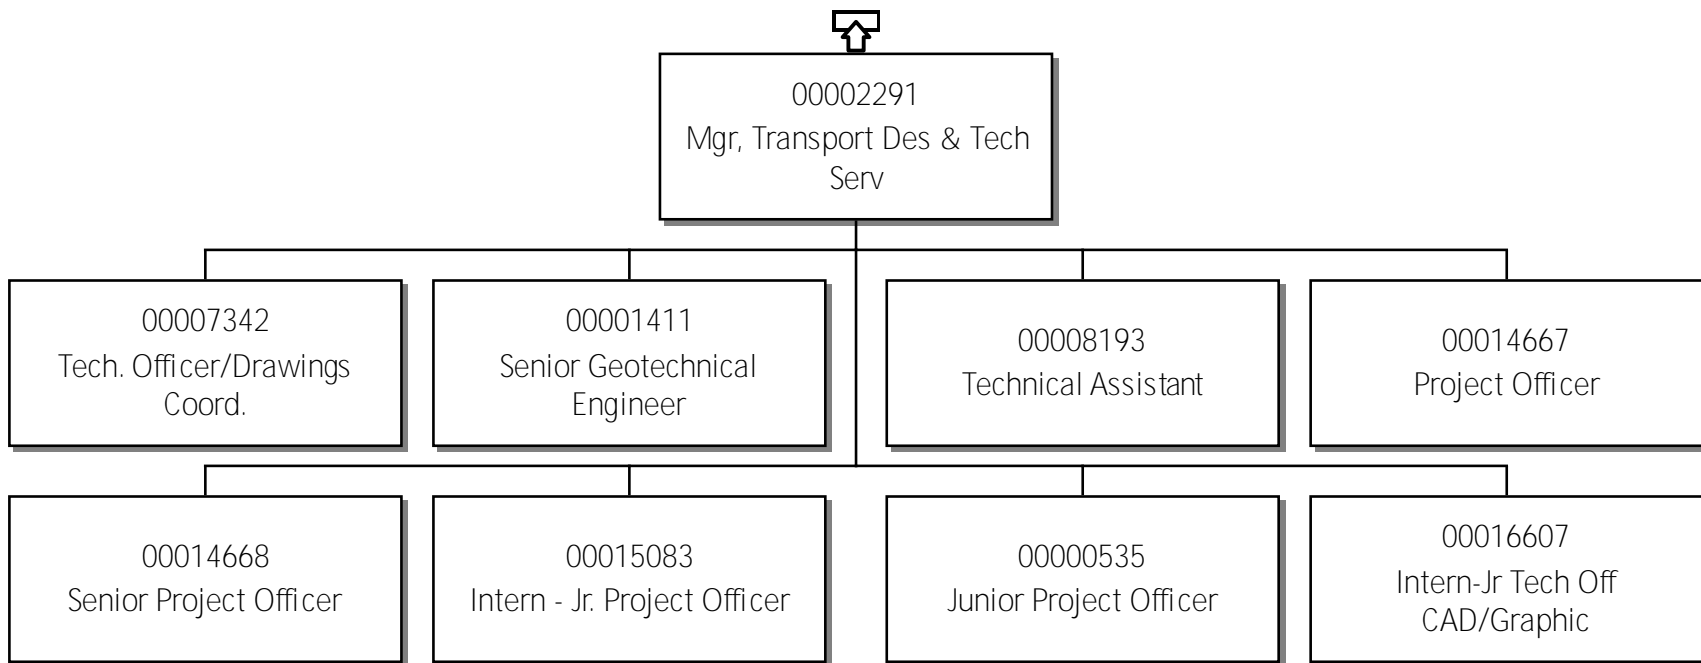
00002291
Mgr, Transport Des & Tech Serv

00007342
Tech. Officer/Drawings Coord.

00001411
Senior Geotechnical Engineer

00008193
Technical Assistant

00014667
Project Officer

00014668
Senior Project Officer

00015083
Intern - Jr. Project Officer

00000535
Junior Project Officer

00016607
Intern-Jr Tech Off CAD/Graphic